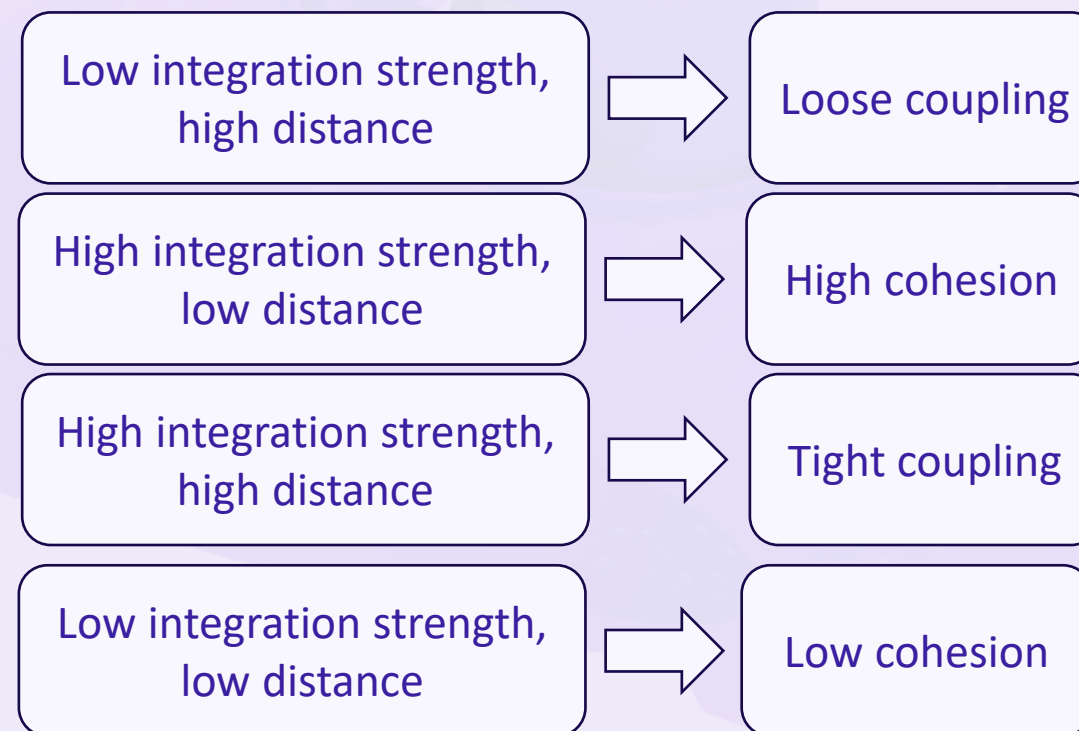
Low integration strength, high distance

Loose coupling

High integration strength, low distance

High cohesion

High integration strength, high distance

Tight coupling

Low integration strength, low distance

Low cohesion